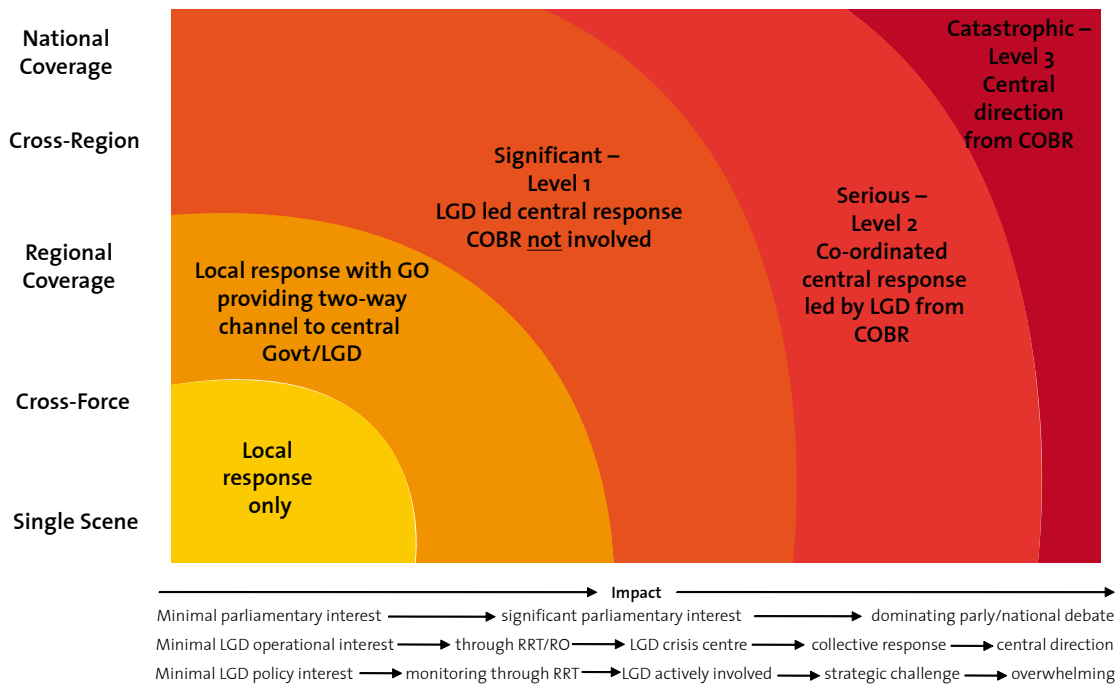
National Coverage

Cross-Region

Regional Coverage

Cross-Force

Single Scene

Catastrophic – Level 3 Central direction from COBR

Significant – Level 1 LGD led central response COBR not involved

Serious – Level 2 Co-ordinated central response led by LGD from COBR

Local response with GO providing two-way channel to central Govt/LGD

Local response only

Impact

Minimal parliamentary interest → significant parliamentary interest → dominating parly/national debate

Minimal LGD operational interest → through RRT/RO → LGD crisis centre → collective response → central direction

Minimal LGD policy interest → monitoring through RRT → LGD actively involved → strategic challenge → overwhelming